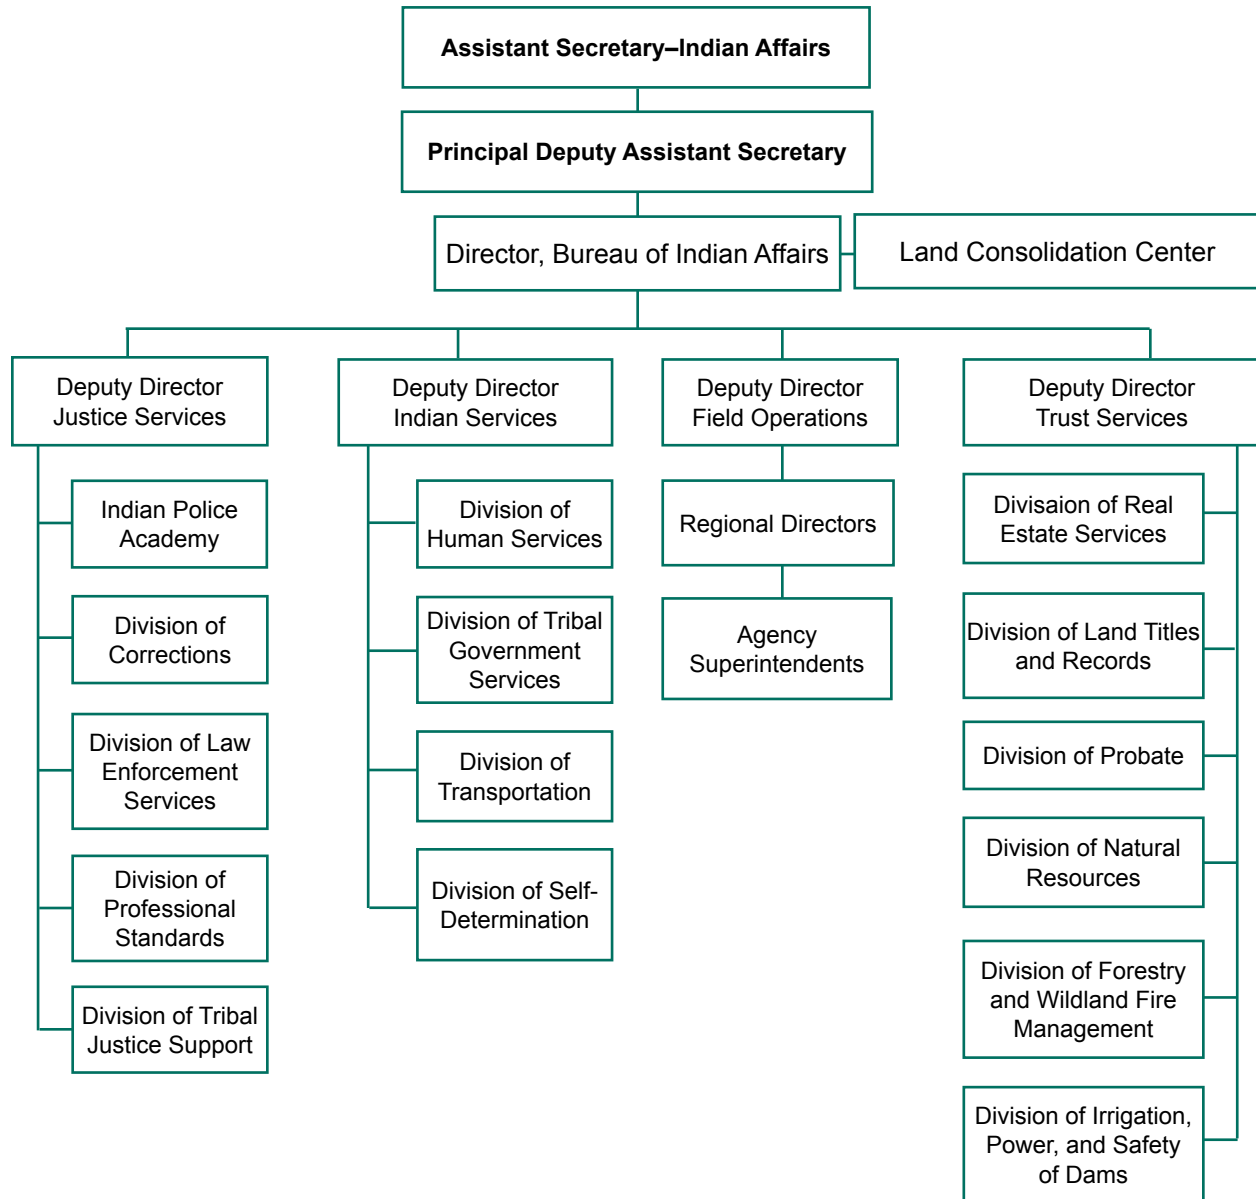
Assistant Secretary–Indian Affairs

Principal Deputy Assistant Secretary

Director, Bureau of Indian Affairs

Land Consolidation Center

Deputy Director Justice Services

Indian Police Academy

Division of Corrections

Division of Law Enforcement Services

Division of Professional Standards

Division of Tribal Justice Support

Deputy Director Indian Services

Division of Human Services

Division of Tribal Government Services

Division of Transportation

Division of Self-Determination

Deputy Director Field Operations

Regional Directors

Agency Superintendents

Deputy Director Trust Services

Divisaion of Real Estate Services

Division of Land Titles and Records

Division of Probate

Division of Natural Resources

Division of Forestry and Wildland Fire Management

Division of Irrigation, Power, and Safety of Dams